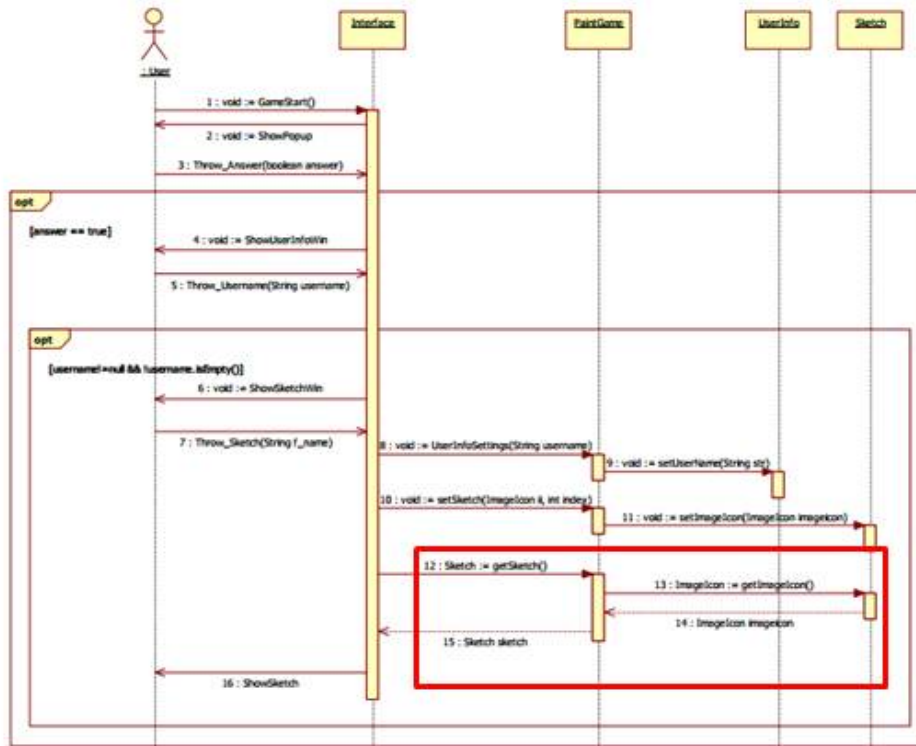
: User

Interface

PaintGame

UserInfo

Sketch

1 : void := GameStart()

2 : void := ShowPopup

3 : Throw_Answer(boolean answer)

opt

[answer == true]

4 : void := ShowUserInfoWin

5 : Throw_Username(String username)

opt

[username!=null && !username.isEmpty()]

6 : void := ShowSketchWin

7 : Throw_Sketch(String f_name)

8 : void := UserInfoSettings(String username)

9 : void := setUserName(String str)

10 : void := setSketch(ImageIcon ii, int index)

11 : void := setImageIcon(ImageIcon imageicon)

12 : Sketch := getSketch()

13 : ImageIcon := getImageIcon()

14 : ImageIcon imageicon

15 : Sketch sketch

16 : ShowSketch